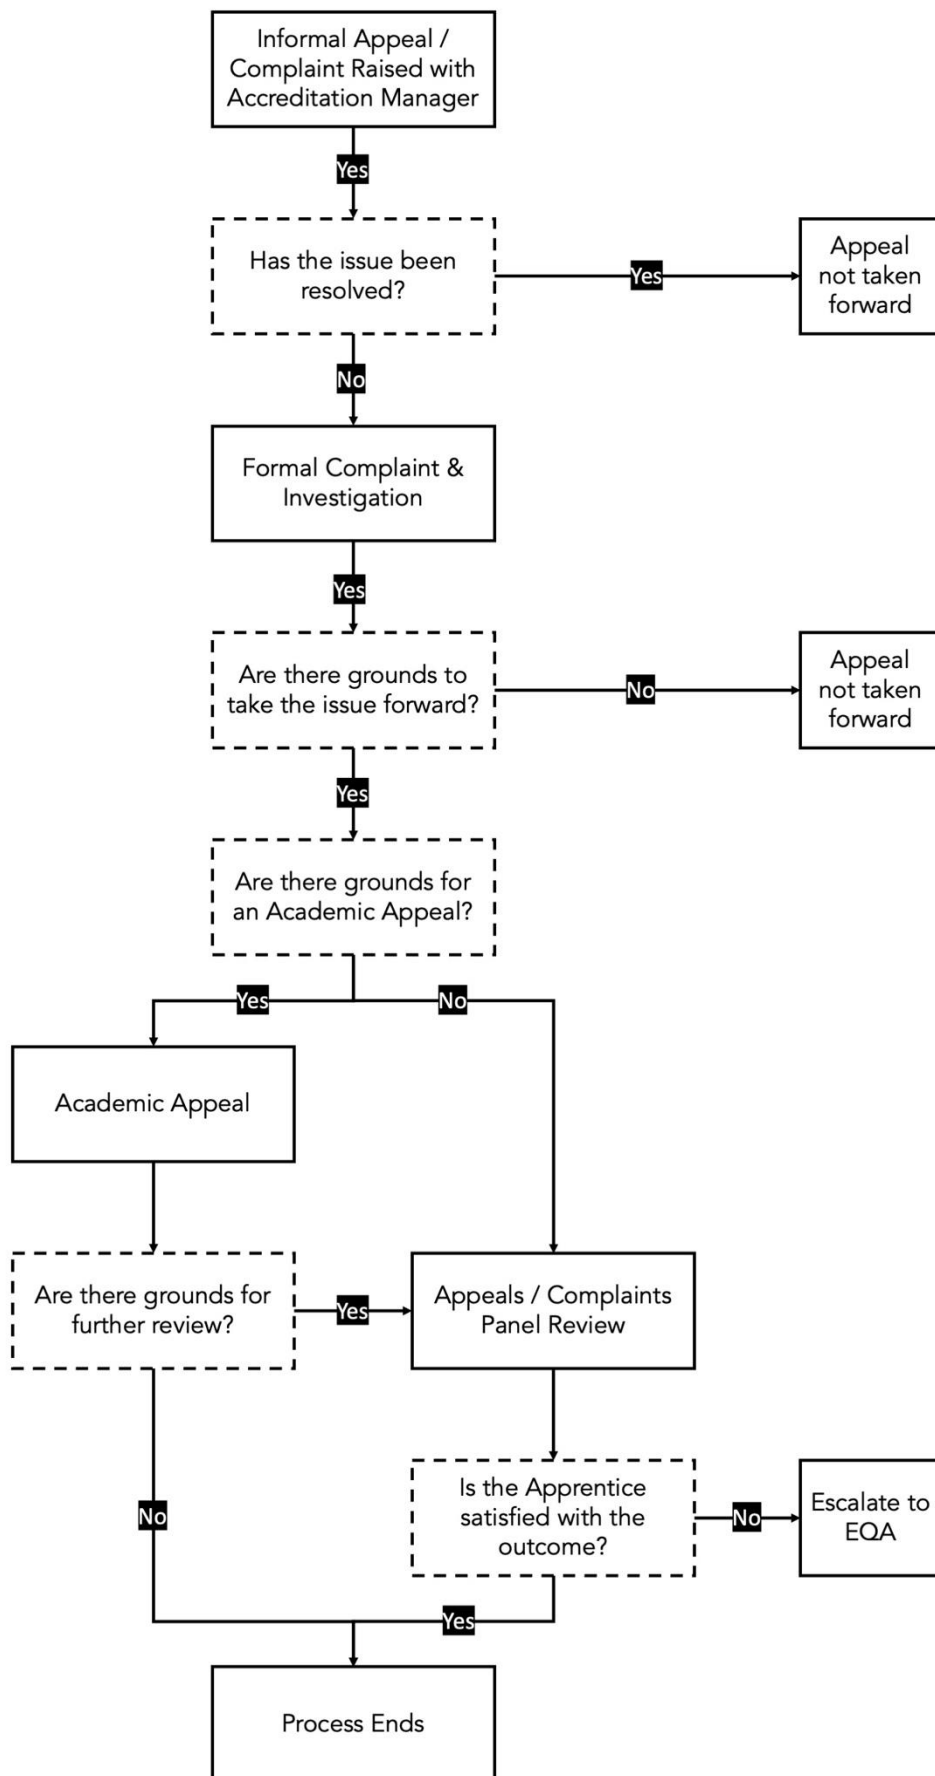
Informal Appeal / Complaint Raised with Accreditation Manager

Yes

Has the issue been resolved?

Yes

Appeal not taken forward

No

Formal Complaint & Investigation

Yes

Are there grounds to take the issue forward?

No

Appeal not taken forward

Yes

Are there grounds for an Academic Appeal?

Yes

No

Academic Appeal

Are there grounds for further review?

Yes

Appeals / Complaints Panel Review

Is the Apprentice satisfied with the outcome?

No

Escalate to EQA

No

Yes

Process Ends